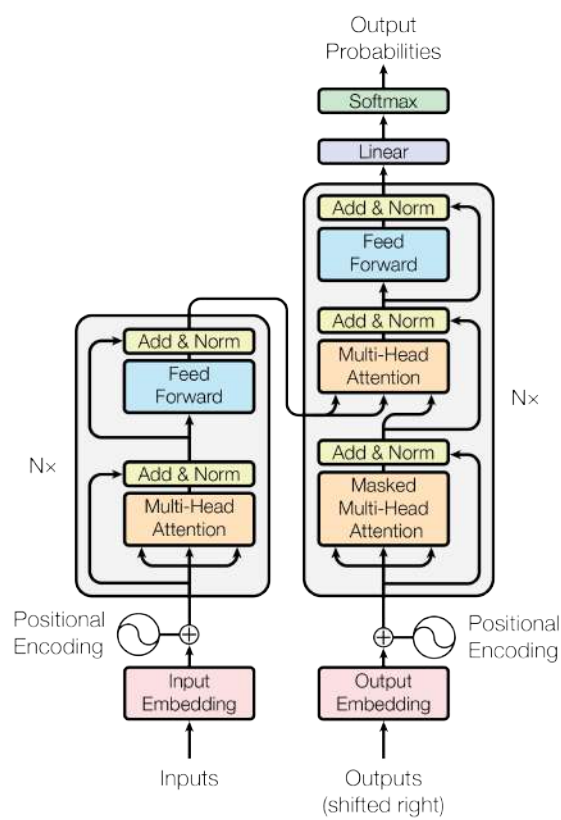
Output Probabilities

Softmax

Linear

Add & Norm

Feed Forward

Add & Norm

Multi-Head Attention

Nx

Add & Norm

Masked Multi-Head Attention

Add & Norm

Feed Forward

Nx

Add & Norm

Multi-Head Attention

Positional Encoding

Positional Encoding

Input Embedding

Output Embedding

Inputs

Outputs (shifted right)